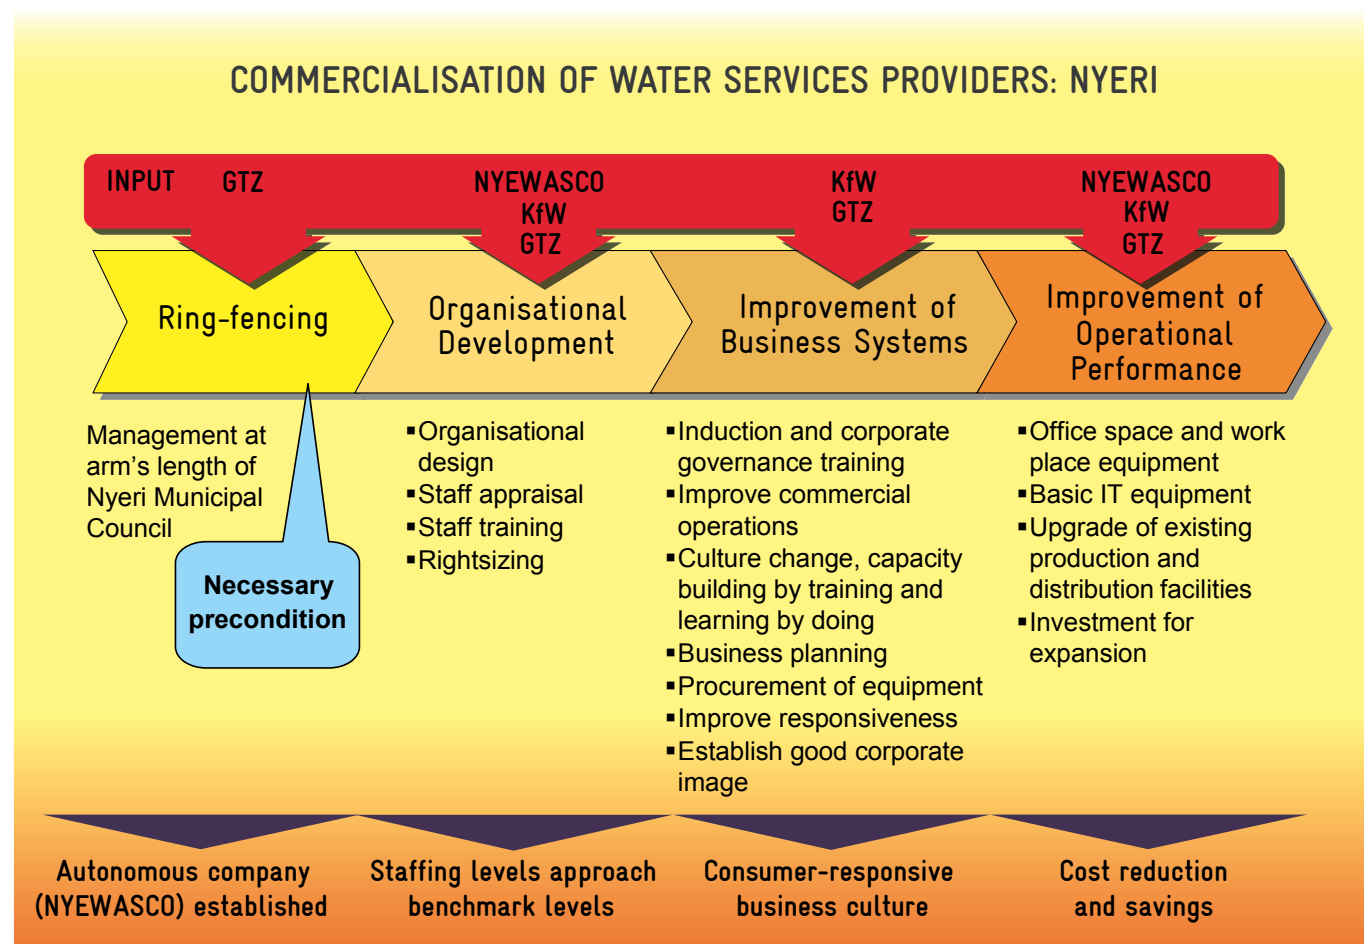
COMMERCIALISATION OF WATER SERVICES PROVIDERS: NYERI

INPUT GTZ

NYEWASCO KfW GTZ

KfW GTZ

NYEWASCO KfW GTZ

Ring-fencing

Organisational Development

Improvement of Business Systems

Improvement of Operational Performance

Management at arm’s length of Nyeri Municipal Council

Necessary precondition

▪Organisational design
▪Staff appraisal
▪Staff training
▪Rightsizing

▪Induction and corporate governance training
▪Improve commercial operations
▪Culture change, capacity building by training and learning by doing
▪Business planning
▪Procurement of equipment
▪Improve responsiveness
▪Establish good corporate image

▪Office space and work place equipment
▪Basic IT equipment
▪Upgrade of existing production and distribution facilities
▪Investment for expansion

Autonomous company (NYEWASCO) established

Staffing levels approach benchmark levels

Consumer-responsive business culture

Cost reduction and savings